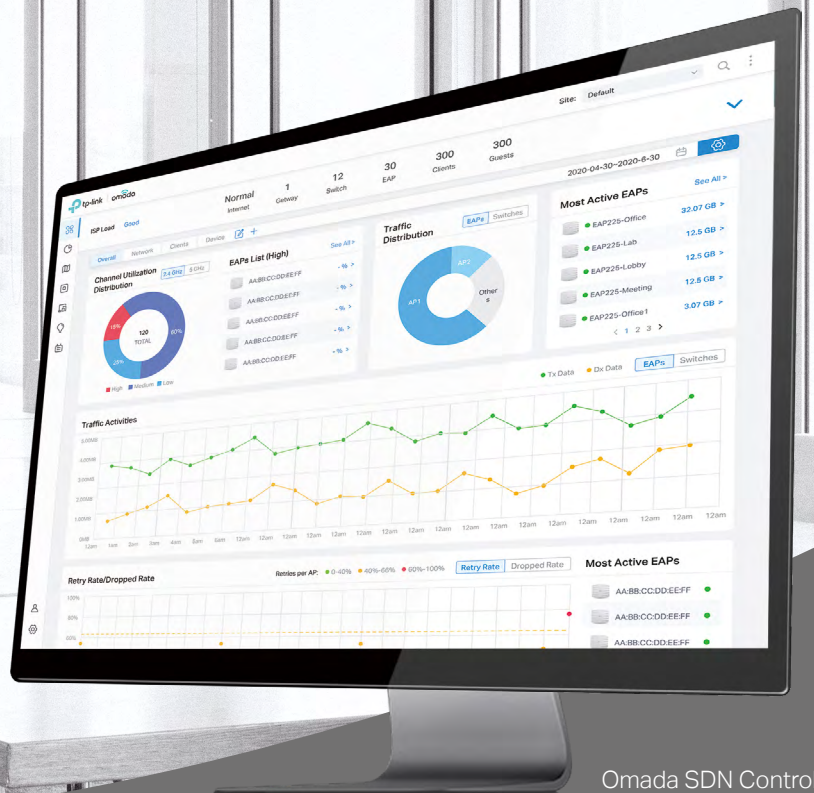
Site: Default

tp-link omada

Normal
Internet

1
Getway

12
Switch

30
EAP

300
Clients

300
Guests

2020-04-30~2020-6-30

ISP Load Good

Overall Network Clients Device

Channel Utilization Distribution 2.4 GHz 5 GHz

120
TOTAL

15%
25%
60%

High Medium Low

EAPs List (High)
See All >

AA:BB:CC:DD:EE:FF - % >
AA:BB:CC:DD:EE:FF - % >
AA:BB:CC:DD:EE:FF - % >
AA:BB:CC:DD:EE:FF - % >
AA:BB:CC:DD:EE:FF - % >

Traffic Distribution
EAPs Switches

AP2
AP1
Others

Most Active EAPs
See All >

EAP225-Office 32.07 GB >
EAP225-Lab 12.5 GB >
EAP225-Lobby 12.5 GB >
EAP225-Meeting 12.5 GB >
EAP225-Office1 3.07 GB >

< 1 2 3 >

Tx Data Dx Data EAPs Switches

Traffic Activities

5.00MB
4.00MB
3.00MB
2.00MB
1.00MB
0MB

12am 1am 2am 3am 4am 5am 6am 12am 12am 12am 12am 12am 12am 12am 12am 12am 12am 12am 12am 12am 12am 12am 12am 12am

Retry Rate/Dropped Rate
Retries per AP: 0-40% 40%-60% 60%-100%
Retry Rate Dropped Rate

100%
80%
60%

Most Active EAPs
AA:BB:CC:DD:EE:FF
AA:BB:CC:DD:EE:FF
AA:BB:CC:DD:EE:FF

Omada SDN Contro